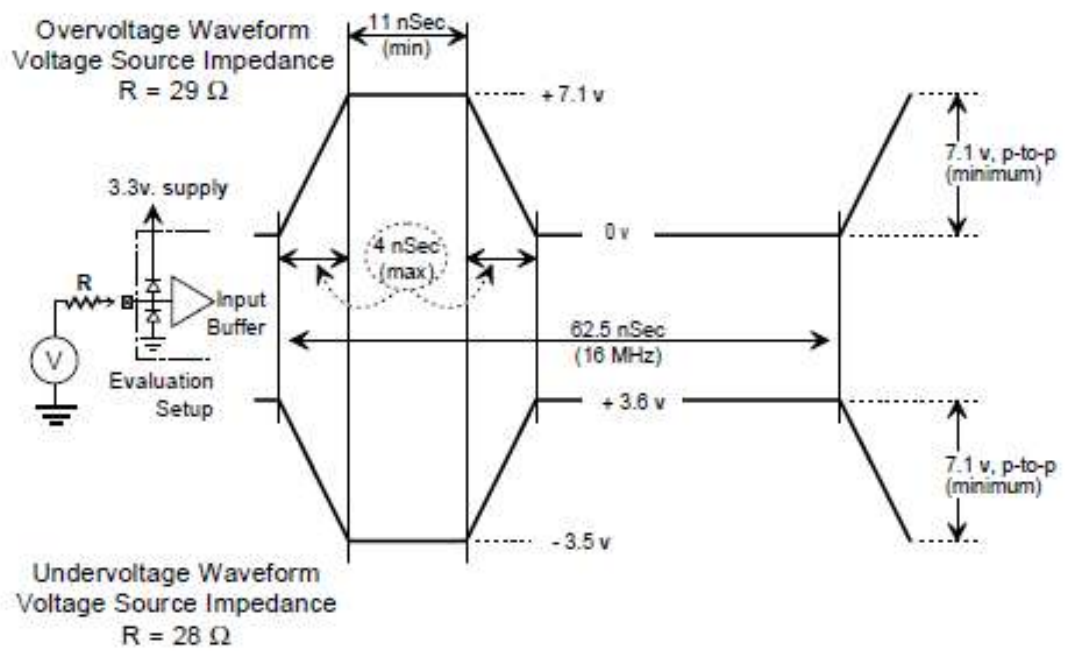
Overvoltage Waveform
Voltage Source Impedance
R = 29 Ω

11 nSec
(min)

+ 7.1 v

7.1 v, p-to-p
(minimum)

3.3v. supply

4 nSec
(max)

0 v

R

B

Input
Buffer

V

62.5 nSec
(16 MHz)

Evaluation
Setup

+ 3.6 v

7.1 v, p-to-p
(minimum)

- 3.5 v

Undervoltage Waveform
Voltage Source Impedance
R = 28 Ω